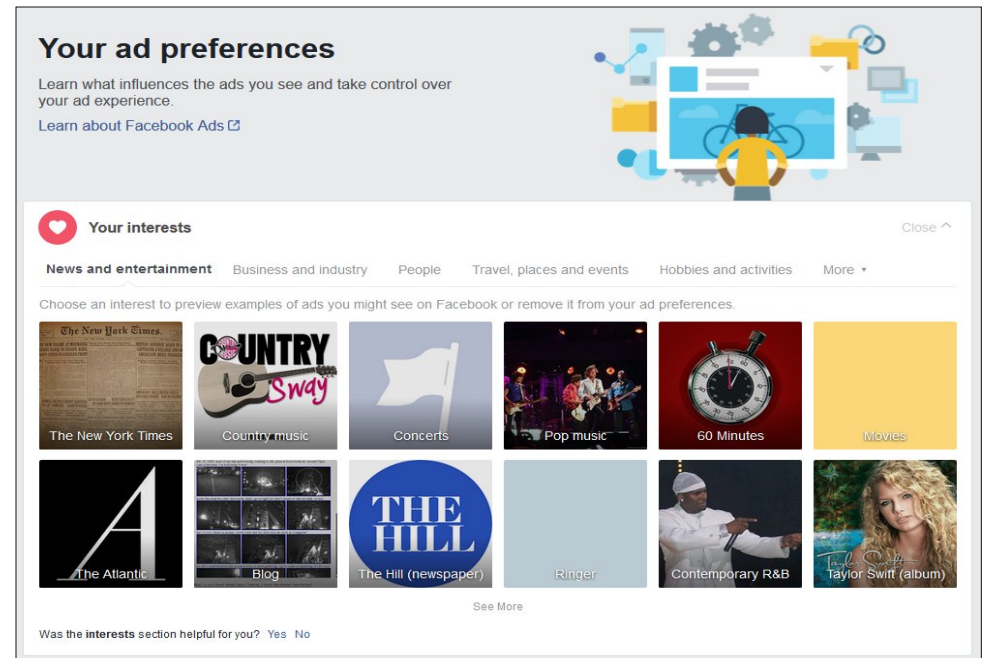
Your ad preferences

Learn what influences the ads you see and take control over your ad experience.

Learn about Facebook Ads

Your interests

Close

News and entertainment Business and industry People Travel, places and events Hobbies and activities More

Choose an interest to preview examples of ads you might see on Facebook or remove it from your ad preferences.

The New York Times

The New York Times

COUNTRY Sway

Country music

Concerts

Pop music

60 Minutes

Movies

A

The Atlantic

Blog

THE HILL

The Hill (newspaper)

Ringer

Contemporary R&B

Taylor Swift

Taylor Swift (album)

See More

Was the interests section helpful for you? Yes No